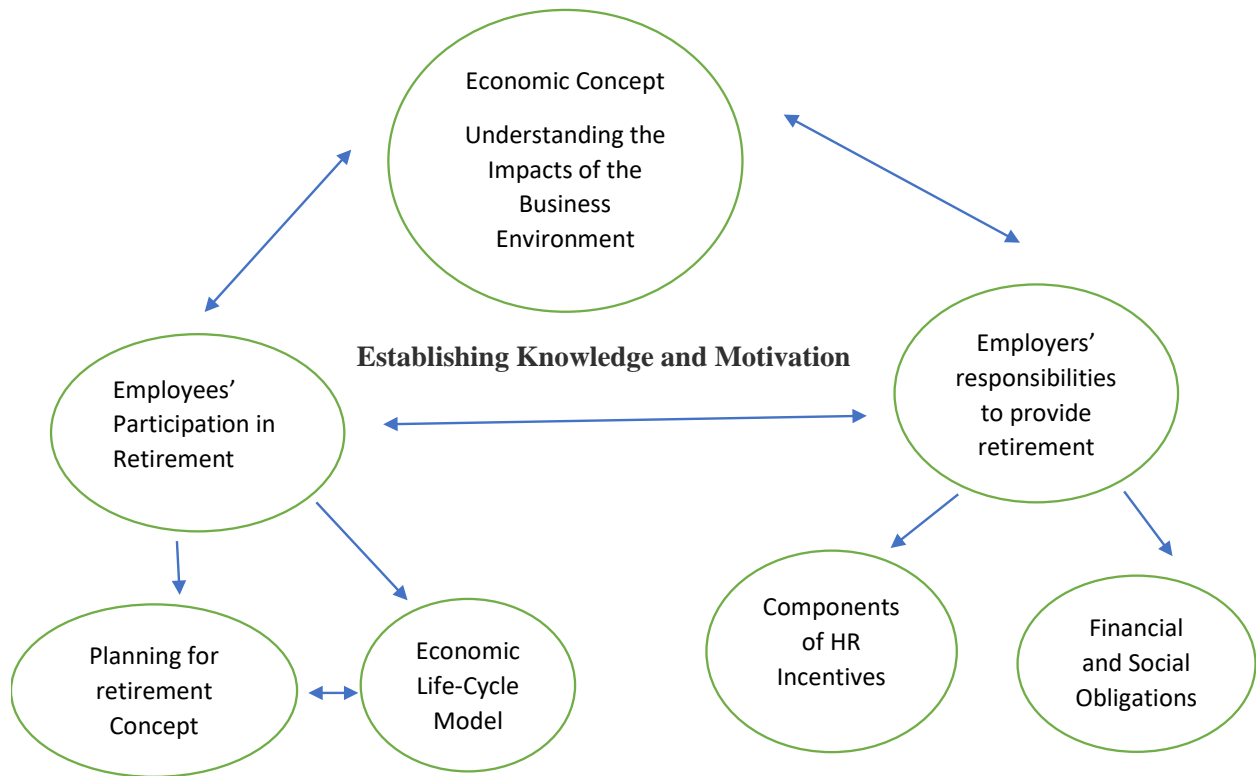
Economic Concept

Understanding the Impacts of the Business Environment

Establishing Knowledge and Motivation

Employees' Participation in Retirement

Employers' responsibilities to provide retirement

Planning for retirement Concept

Economic Life-Cycle Model

Components of HR Incentives

Financial and Social Obligations